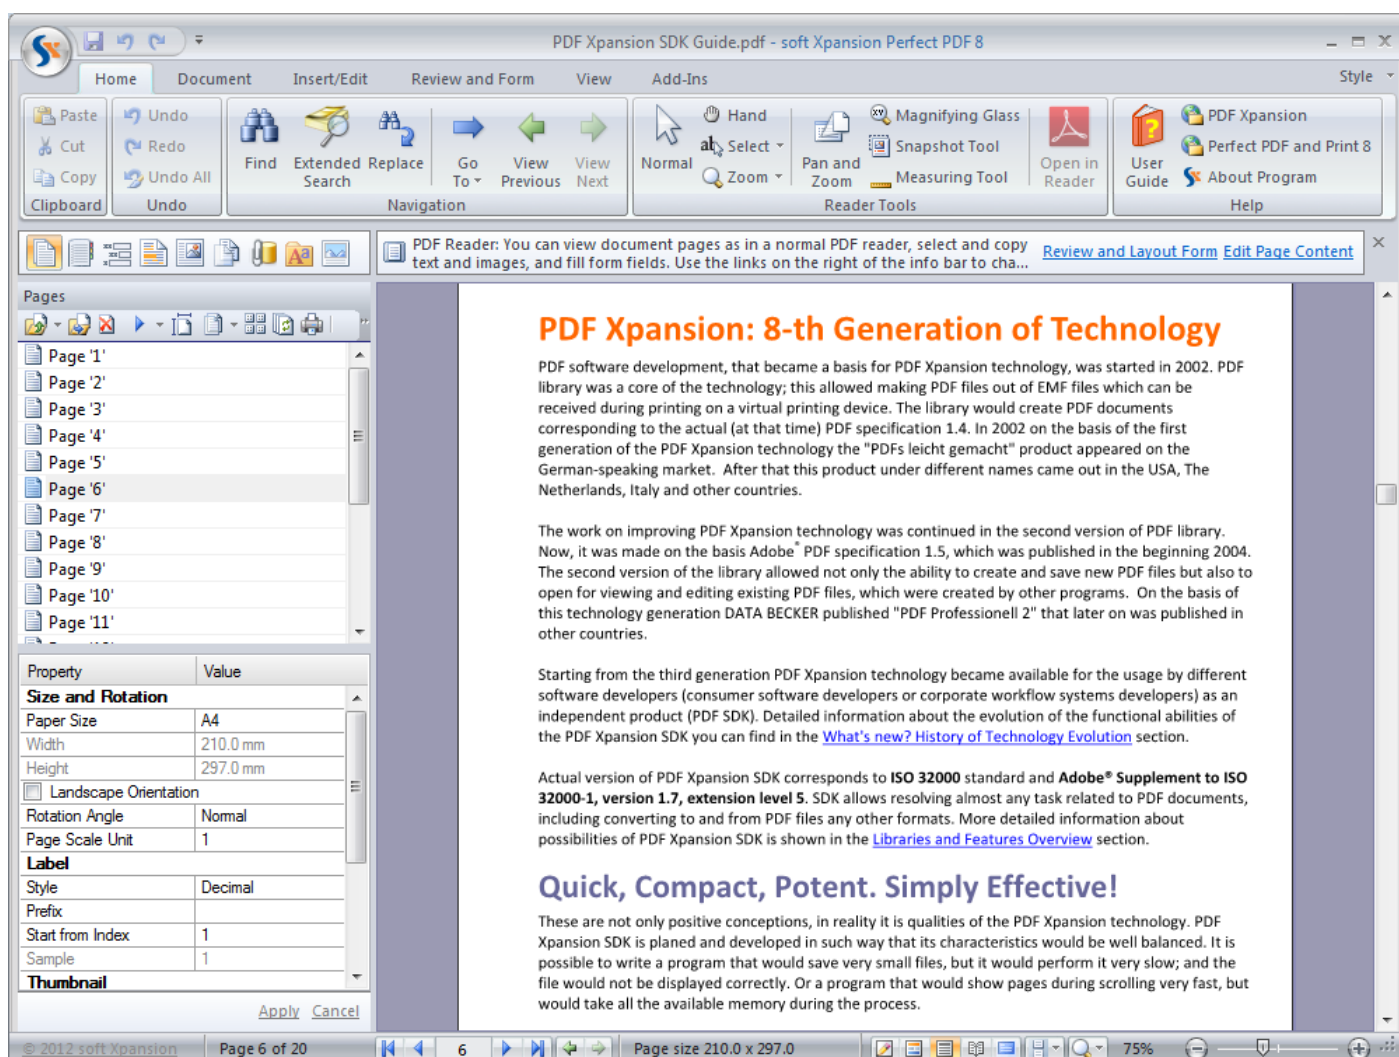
PDF Xpansion SDK Guide.pdf - soft Xpansion Perfect PDF 8

Home Document Insert/Edit Review and Form View Add-Ins Style

Paste Cut Copy Clipboard
Undo Redo Undo All Undo
Find Extended Search Replace Go To View Previous View Next Navigation
Normal Hand Select Zoom Pan and Zoom Magnifying Glass Snapshot Tool Measuring Tool Open in Reader Reader Tools
User Guide PDF Xpansion Perfect PDF and Print 8 About Program Help

PDF Reader: You can view document pages as in a normal PDF reader, select and copy text and images, and fill form fields. Use the links on the right of the info bar to cha... Review and Layout Form Edit Page Content

Pages

Page '1'
Page '2'
Page '3'
Page '4'
Page '5'
Page '6'
Page '7'
Page '8'
Page '9'
Page '10'
Page '11'

| Property | Value |
|---|---|
| Size and Rotation | |
| Paper Size | A4 |
| Width | 210.0 mm |
| Height | 297.0 mm |
| Landscape Orientation | |
| Rotation Angle | Normal |
| Page Scale Unit | 1 |
| Label | |
| Style | Decimal |
| Prefix | |
| Start from Index | 1 |
| Sample | 1 |
| Thumbnail | |

Apply Cancel

PDF Xpansion: 8-th Generation of Technology

PDF software development, that became a basis for PDF Xpansion technology, was started in 2002. PDF library was a core of the technology; this allowed making PDF files out of EMF files which can be received during printing on a virtual printing device. The library would create PDF documents corresponding to the actual (at that time) PDF specification 1.4. In 2002 on the basis of the first generation of the PDF Xpansion technology the "PDFs leicht gemacht" product appeared on the German-speaking market. After that this product under different names came out in the USA, The Netherlands, Italy and other countries.

The work on improving PDF Xpansion technology was continued in the second version of PDF library. Now, it was made on the basis Adobe® PDF specification 1.5, which was published in the beginning 2004. The second version of the library allowed not only the ability to create and save new PDF files but also to open for viewing and editing existing PDF files, which were created by other programs. On the basis of this technology generation DATA BECKER published "PDF Professionell 2" that later on was published in other countries.

Starting from the third generation PDF Xpansion technology became available for the usage by different software developers (consumer software developers or corporate workflow systems developers) as an independent product (PDF SDK). Detailed information about the evolution of the functional abilities of the PDF Xpansion SDK you can find in the What's new? History of Technology Evolution section.

Actual version of PDF Xpansion SDK corresponds to ISO 32000 standard and Adobe® Supplement to ISO 32000-1, version 1.7, extension level 5. SDK allows resolving almost any task related to PDF documents, including converting to and from PDF files any other formats. More detailed information about possibilities of PDF Xpansion SDK is shown in the Libraries and Features Overview section.

Quick, Compact, Potent. Simply Effective!

These are not only positive conceptions, in reality it is qualities of the PDF Xpansion technology. PDF Xpansion SDK is planed and developed in such way that its characteristics would be well balanced. It is possible to write a program that would save very small files, but it would perform it very slow; and the file would not be displayed correctly. Or a program that would show pages during scrolling very fast, but would take all the available memory during the process.

© 2012 soft Xpansion Page 6 of 20 6 Page size 210.0 x 297.0 75%